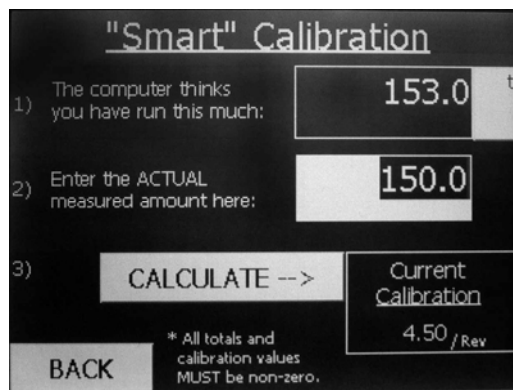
"Smart" Calibration

1) The computer thinks you have run this much:

153.0

t

2) Enter the ACTUAL measured amount here:

150.0

3)

CALCULATE -->

Current Calibration

4.50 / Rev

* All totals and calibration values MUST be non-zero.

BACK